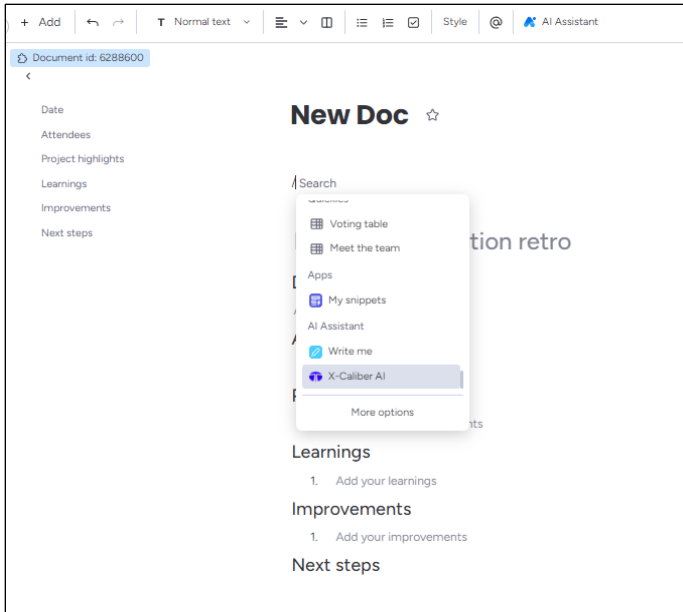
+ Add T Normal text Style @ AI Assistant

Document id: 6288600

Date
Attendees
Project highlights
Learnings
Improvements
Next steps

New Doc

/Search

Voting table
Meet the team
Apps
My snippets
AI Assistant
Write me
X-Caliber AI
More options

tion retro

D

A

P

nts

Learnings
1. Add your learnings

Improvements
1. Add your improvements

Next steps